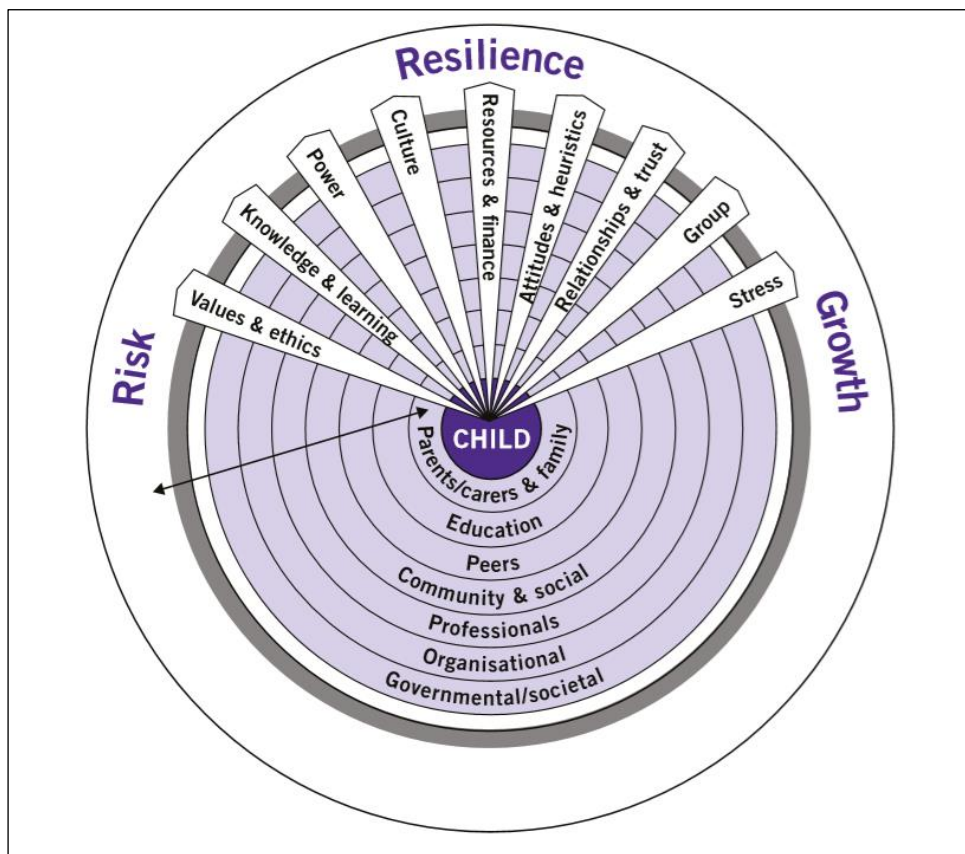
Resilience

Risk

Growth

Values & ethics

Knowledge & learning

Power

Culture

Resources & finance

Attitudes & heuristics

Relationships & trust

Group

Stress

CHILD

Parents/carers & family

Education

Peers

Community & social

Professionals

Organisational

Governmental/societal